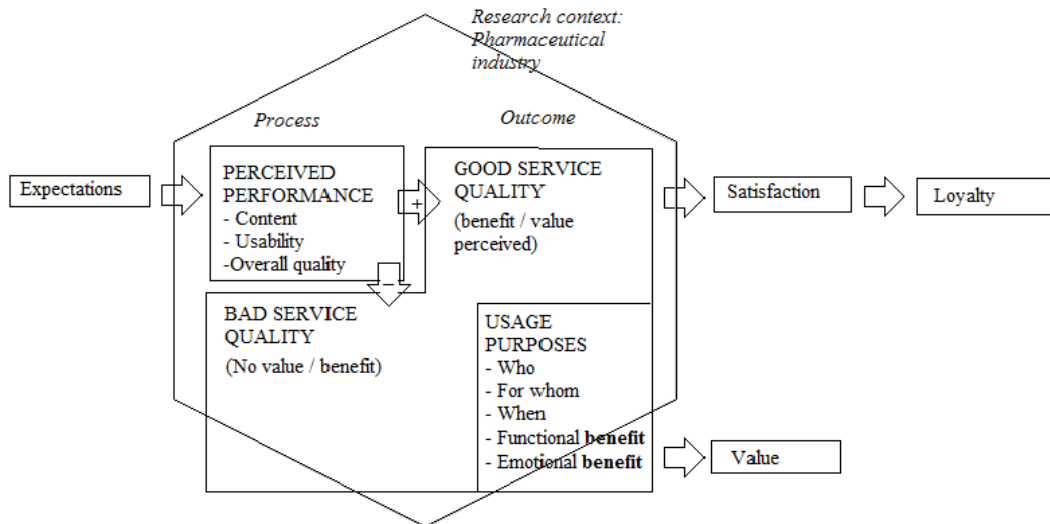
Research context: Pharmaceutical industry

Process

Outcome

Expectations

PERCEIVED PERFORMANCE
- Content
- Usability
-Overall quality

+

GOOD SERVICE QUALITY
(benefit / value perceived)

Satisfaction

Loyalty

–

BAD SERVICE QUALITY
(No value / benefit)

USAGE PURPOSES
- Who
- For whom
- When
- Functional **benefit**
- Emotional **benefit**

Value